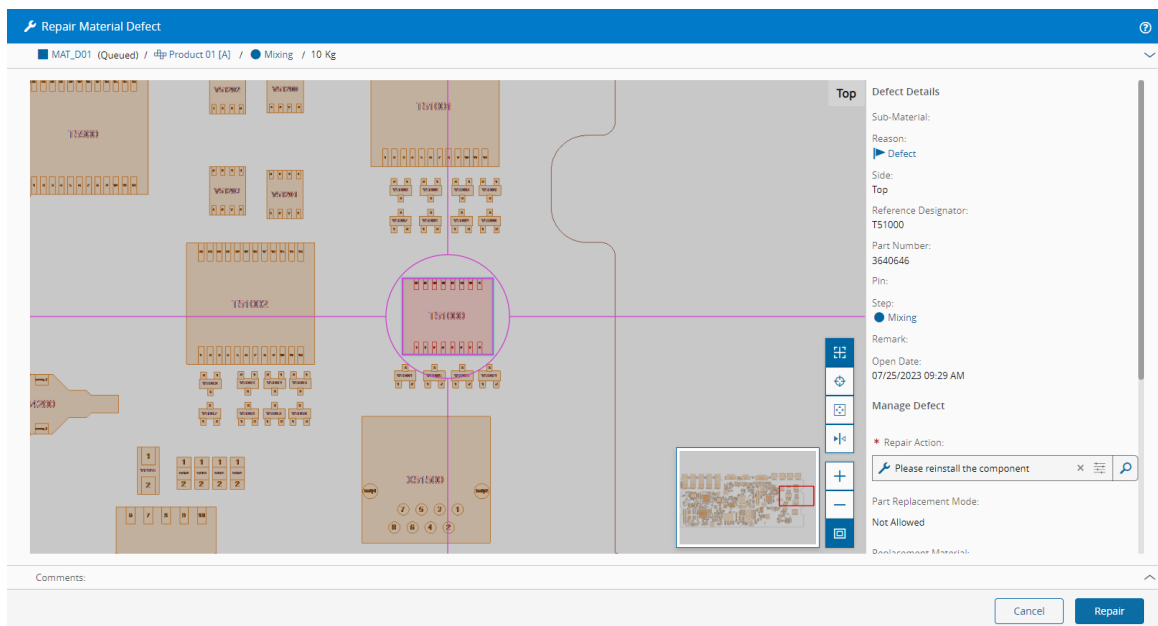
Repair Material Defect

MAT_D01 (Queued) / Product 01 [A] / Mixing / 10 Kg

Top

T5100
T5200
T51002
T51000
X21500
1 2 2 2 2
5 7 8 9 10
7 5 3 1
8 6 4 2

Defect Details

Sub-Material:

Reason:
Defect

Side:
Top

Reference Designator:
T51000

Part Number:
3640646

Pin:

Step:
Mixing

Remark:

Open Date:
07/25/2023 09:29 AM

Manage Defect

* Repair Action:
Please reinstall the component

Part Replacement Mode:
Not Allowed

Replacement Material:

Comments:

Cancel
Repair